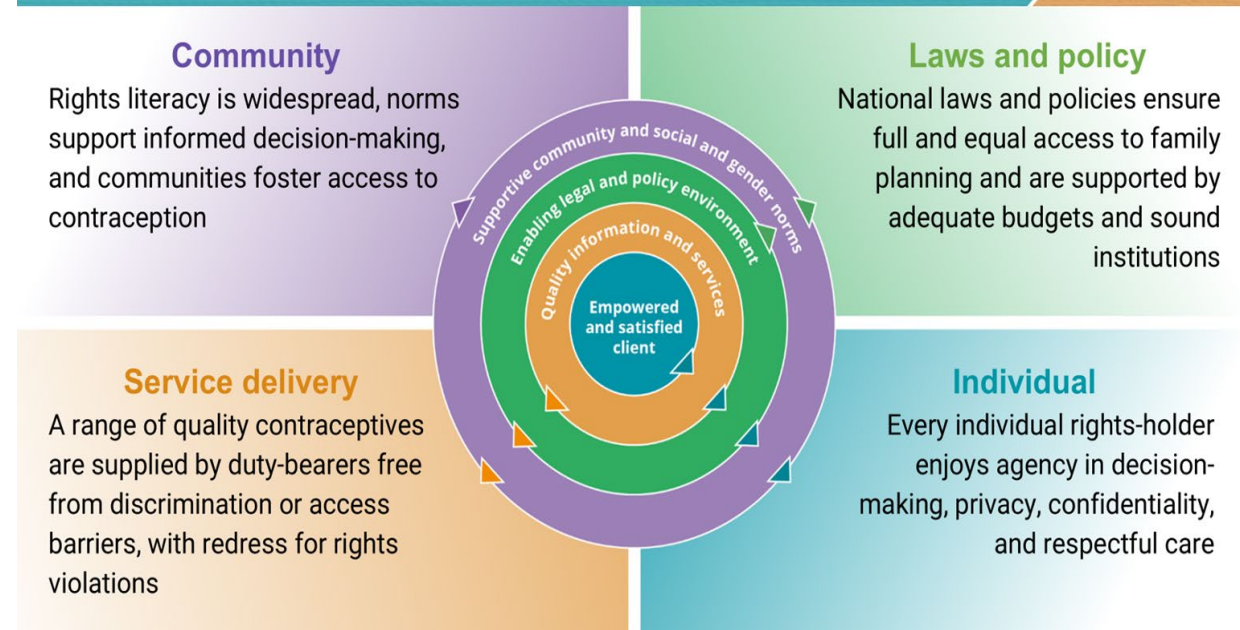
Community
Rights literacy is widespread, norms support informed decision-making, and communities foster access to contraception

Laws and policy
National laws and policies ensure full and equal access to family planning and are supported by adequate budgets and sound institutions

Supportive community and social and gender norms
Enabling legal and policy environment
Quality information and services
Empowered and satisfied client

Service delivery
A range of quality contraceptives are supplied by duty-bearers free from discrimination or access barriers, with redress for rights violations

Individual
Every individual rights-holder enjoys agency in decision-making, privacy, confidentiality, and respectful care